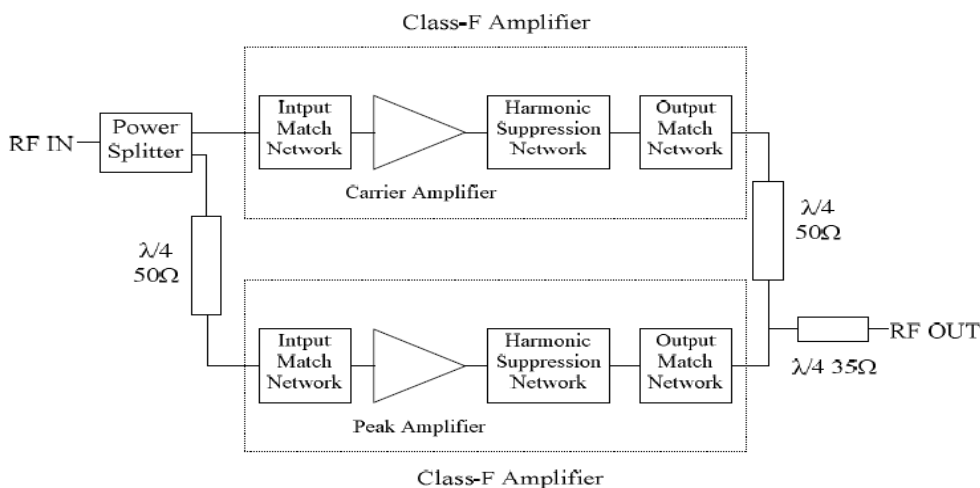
Class-F Amplifier

RF IN

Power Splitter

Intput Match Network

Harmonic Suppression Network

Output Match Network

Carrier Amplifier

$\lambda/4$
$50\Omega$

$\lambda/4$
$50\Omega$

Intput Match Network

Harmonic Suppression Network

Output Match Network

RF OUT

$\lambda/4$ $35\Omega$

Peak Amplifier

Class-F Amplifier